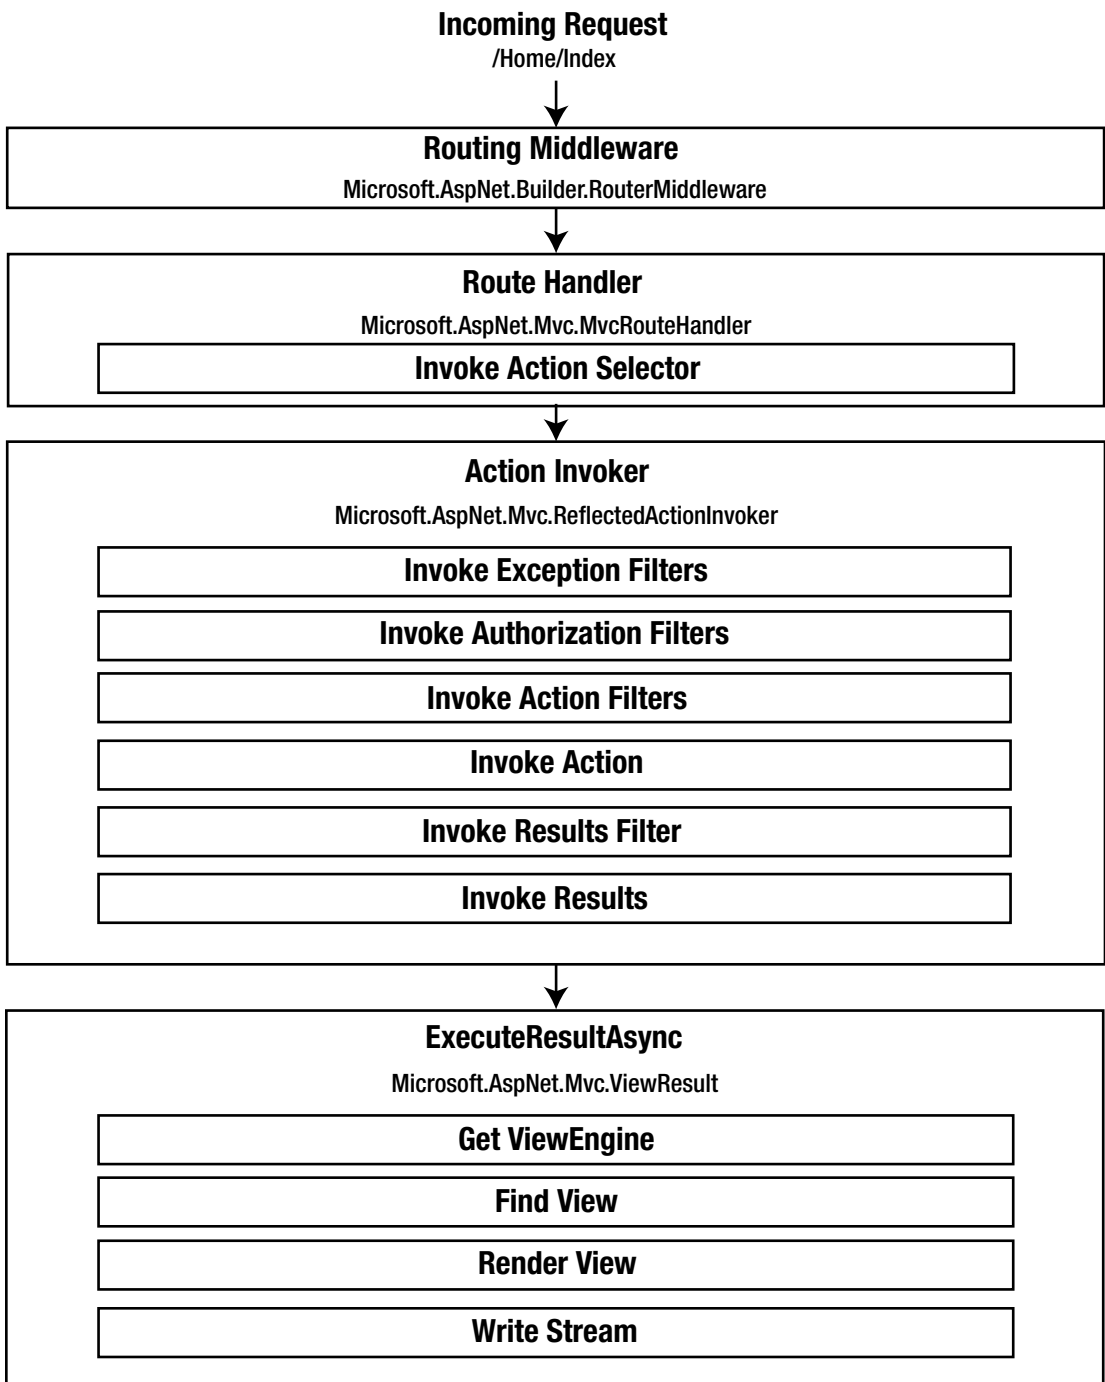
Incoming Request
/Home/Index

Routing Middleware
Microsoft.AspNet.Builder.RouterMiddleware

Route Handler
Microsoft.AspNet.Mvc.MvcRouteHandler
Invoke Action Selector

Action Invoker
Microsoft.AspNet.Mvc.ReflectedActionInvoker
Invoke Exception Filters
Invoke Authorization Filters
Invoke Action Filters
Invoke Action
Invoke Results Filter
Invoke Results

ExecuteResultAsync
Microsoft.AspNet.Mvc.ViewResult
Get ViewEngine
Find View
Render View
Write Stream